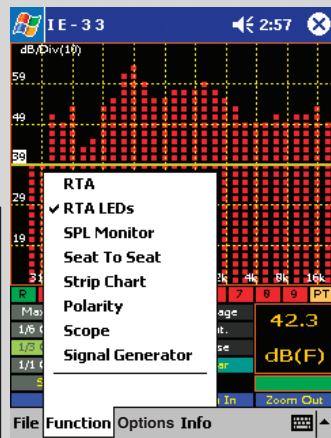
IE-33 2:57
dB/Div(10)
59
49
39
29
19
31 2k 4k 8k 16k
R 7 8 9 PT
Max age
1/6 nt.
1/3 se
1/1 ar
42.3
dB(F)
n In Zoom Out
RTA
✔ RTA LEDs
SPL Monitor
Seat To Seat
Strip Chart
Polarity
Scope
Signal Generator
File Function Options Info